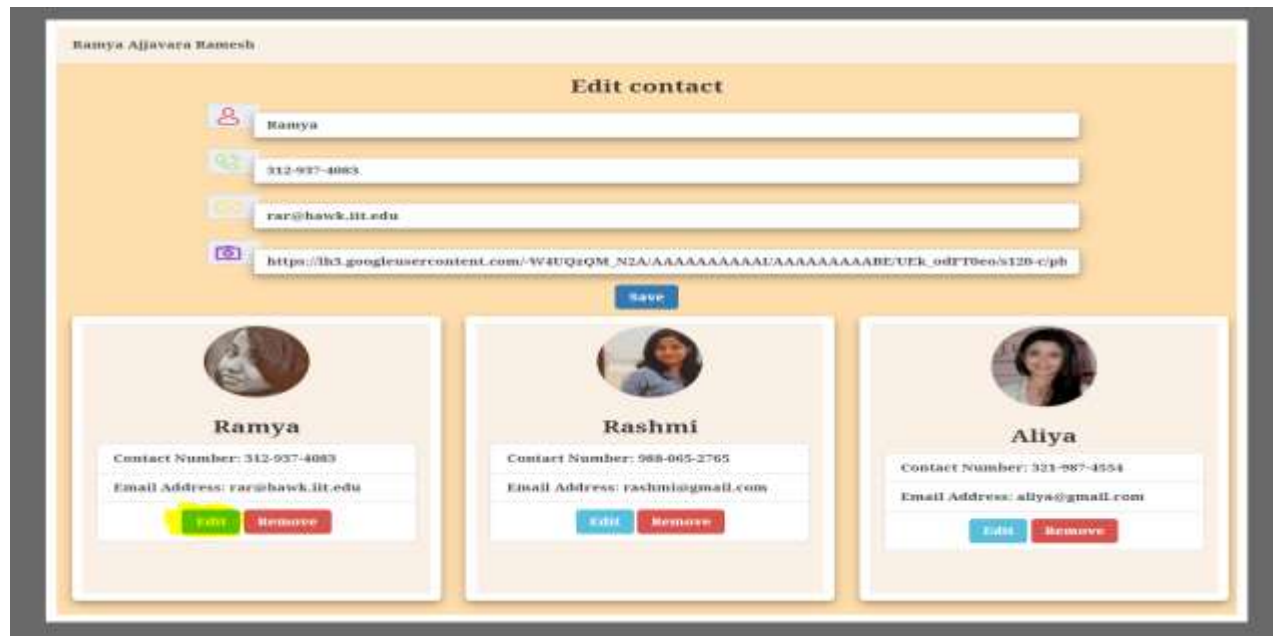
Ramya Ajjavara Ramesh

Edit contact

Ramya

312-937-4083

rar@hawk.iit.edu

https://lh3.googleusercontent.com/-W4UQzQM_N2A/AAAAAAAAAAI/AAAAAAAAABE/UEk_odFT0eo/s120-c/ph

Save

Ramya

Contact Number: 312-937-4083

Email Address: rar@hawk.iit.edu

Edit Remove

Rashmi

Contact Number: 988-065-2765

Email Address: rashmi@gmail.com

Edit Remove

Aliya

Contact Number: 321-987-4554

Email Address: aliya@gmail.com

Edit Remove